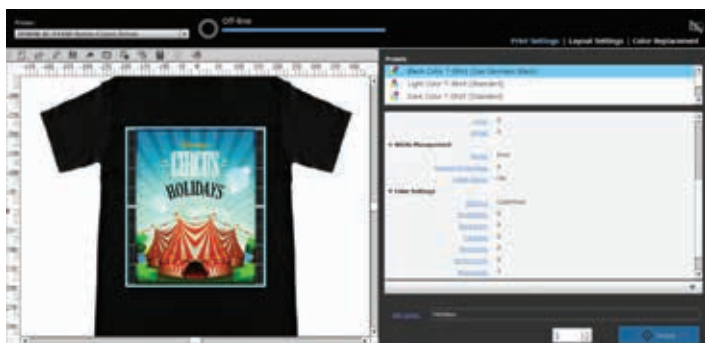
Printer

Off-line

Print Settings | Layout Settings | Color Replacement

Presets

Black Color T-Shirt (Use Garment Black)

Light Color T-Shirt (Standard)

Dark Color T-Shirt (Standard)

White Management

Color Settings

CIRCUS

HOLIDAYS

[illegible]